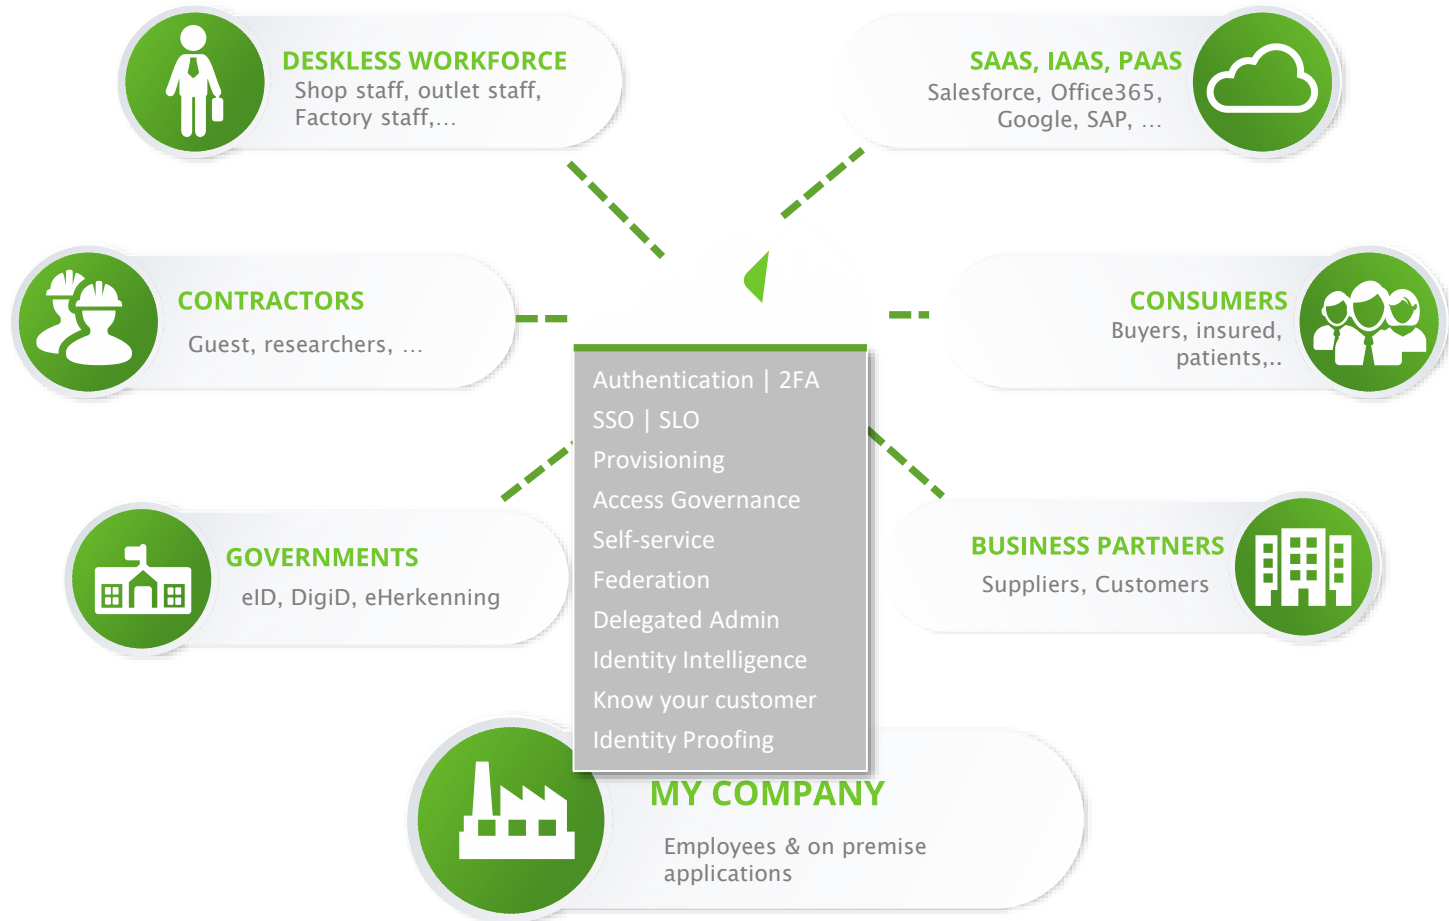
DESKLESS WORKFORCE
Shop staff, outlet staff, Factory staff,...

SAAS, IAAS, PAAS
Salesforce, Office365, Google, SAP, ...

CONTRACTORS
Guest, researchers, ...

CONSUMERS
Buyers, insured, patients,..

Authentication | 2FA
SSO | SLO
Provisioning
Access Governance
Self-service
Federation
Delegated Admin
Identity Intelligence
Know your customer
Identity Proofing

GOVERNMENTS
eID, DigiD, eHerkenning

BUSINESS PARTNERS
Suppliers, Customers

MY COMPANY
Employees & on premise applications